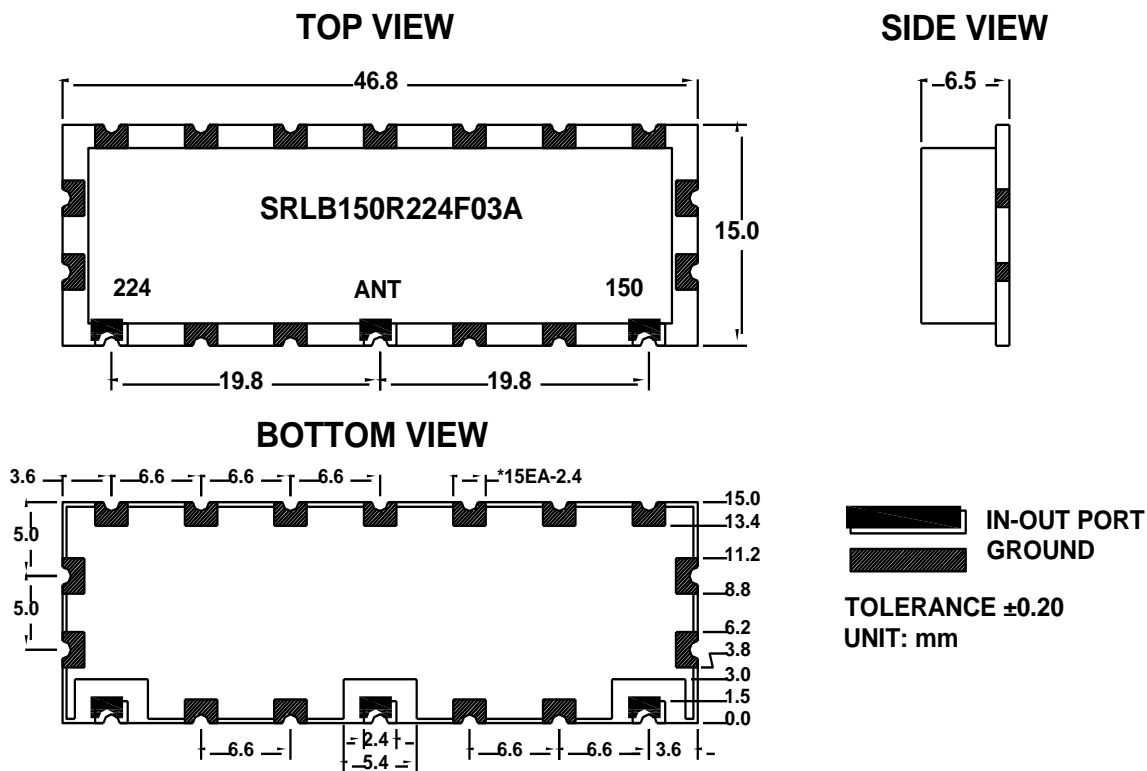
TOP VIEW

SIDE VIEW

46.8

6.5

SRLB150R224F03A

15.0

224

ANT

150

19.8

19.8

BOTTOM VIEW

3.6

6.6

6.6

6.6

*15EA-2.4

15.0

13.4

11.2

8.8

6.2

3.8

3.0

1.5

0.0

5.0

5.0

6.6

2.4

5.4

6.6

6.6

3.6

IN-OUT PORT

GROUND

TOLERANCE ±0.20

UNIT: mm